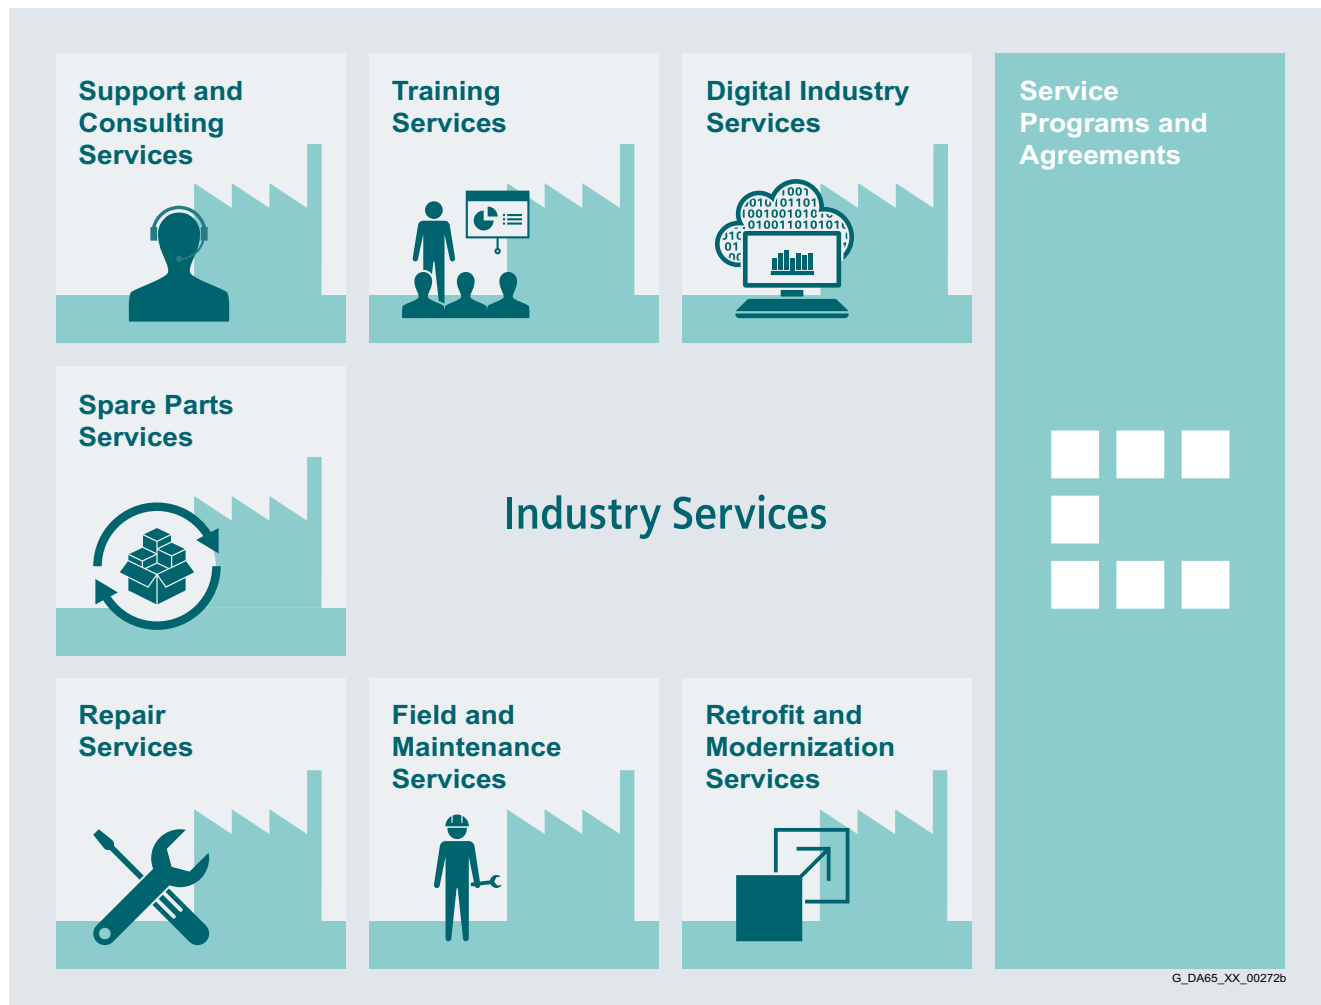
Support and Consulting Services

Training Services

Digital Industry Services

Service Programs and Agreements

Spare Parts Services

Industry Services

Repair Services

Field and Maintenance Services

Retrofit and Modernization Services

G_DA65_XX_00272b